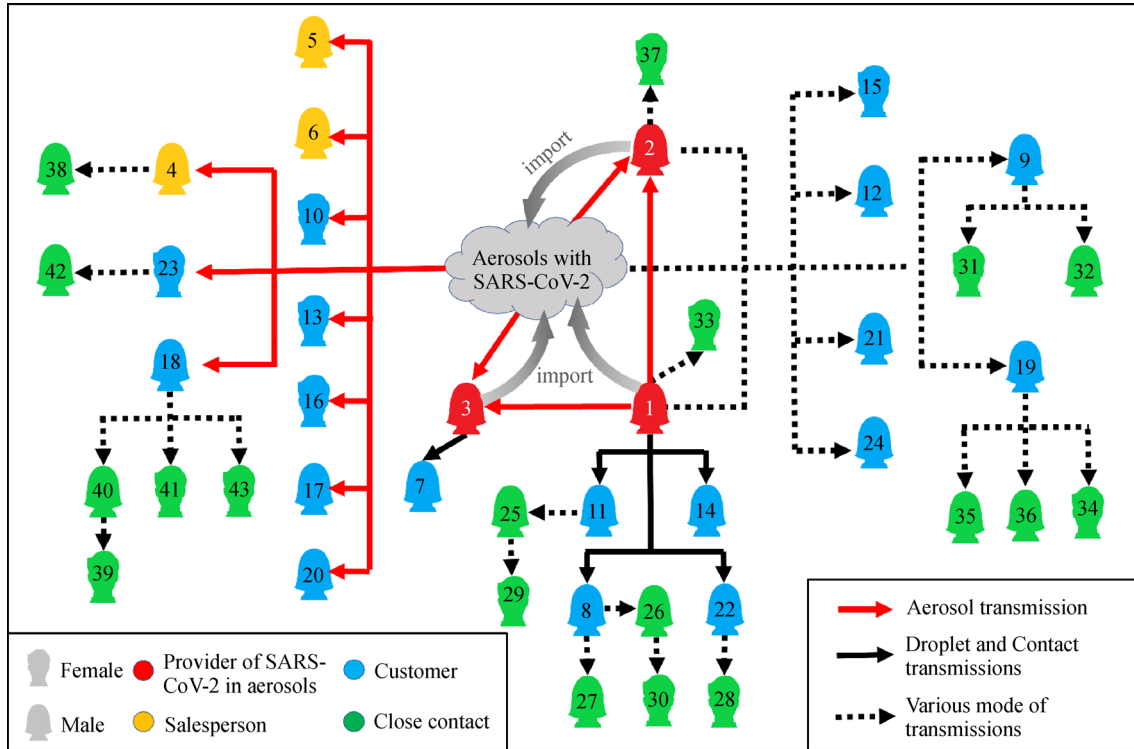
5
6
10
13
16
17
20
38
4
42
23
18
40
41
43
39
37
2
import
Aerosols with SARS-CoV-2
33
import
3
1
7
11
14
25
29
8
26
22
27
30
28
15
12
21
24
9
31
32
19
35
36
34

Female
Provider of SARS-CoV-2 in aerosols
Customer
Male
Salesperson
Close contact

Aerosol transmission
Droplet and Contact transmissions
Various mode of transmissions